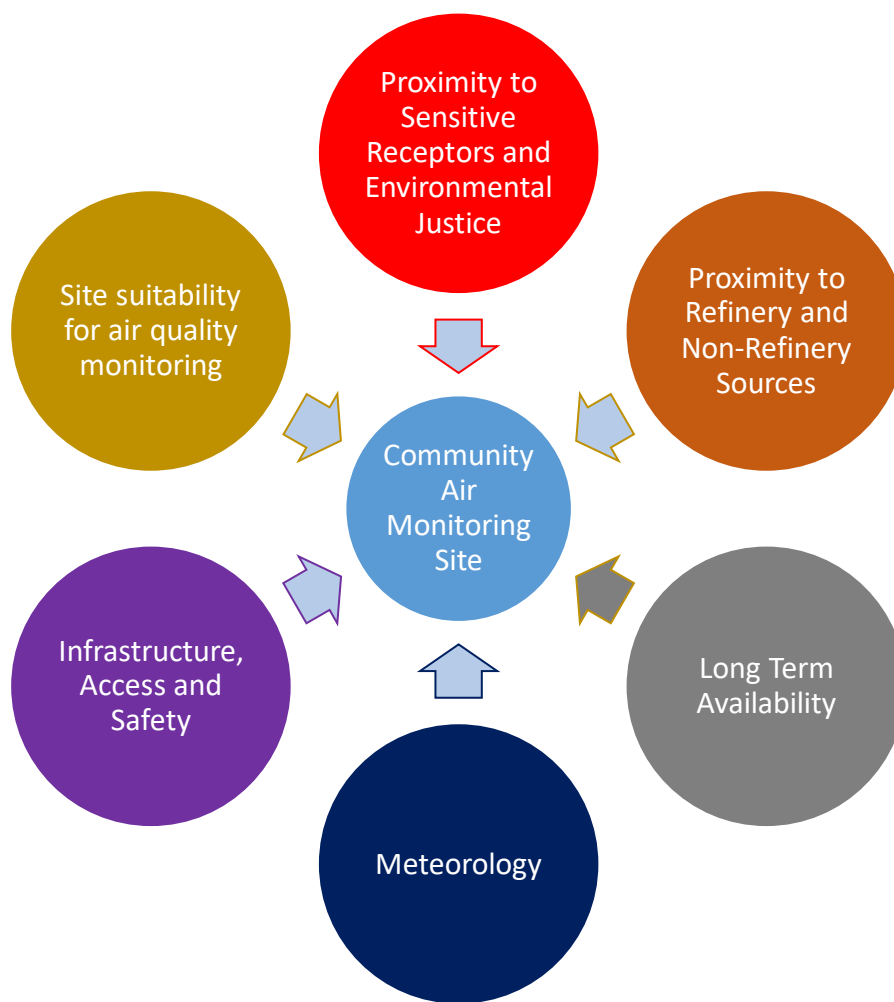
Proximity to Sensitive Receptors and Environmental Justice

Site suitability for air quality monitoring

Proximity to Refinery and Non-Refinery Sources

Community Air Monitoring Site

Infrastructure, Access and Safety

Long Term Availability

Meteorology